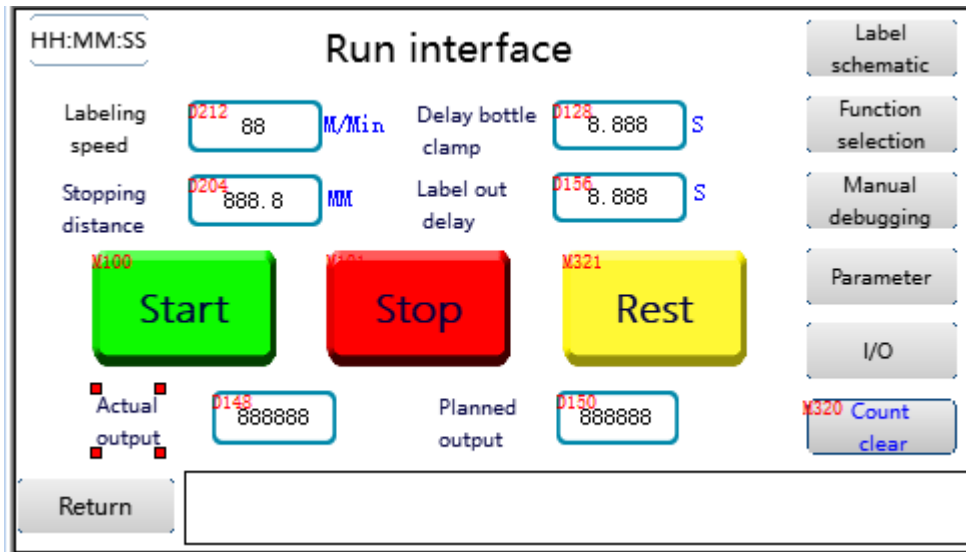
HH:MM:SS

Run interface

Label schematic

Function selection

Manual debugging

Parameter

I/O

Labeling speed D212 88 M/Min

Delay bottle clamp D128 8.888 S

Stopping distance D204 888.8 MM

Label out delay D156 8.888 S

M100 Start

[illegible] Stop

M321 Rest

Actual output D148 888888

Planned output D150 888888

M320 Count clear

Return